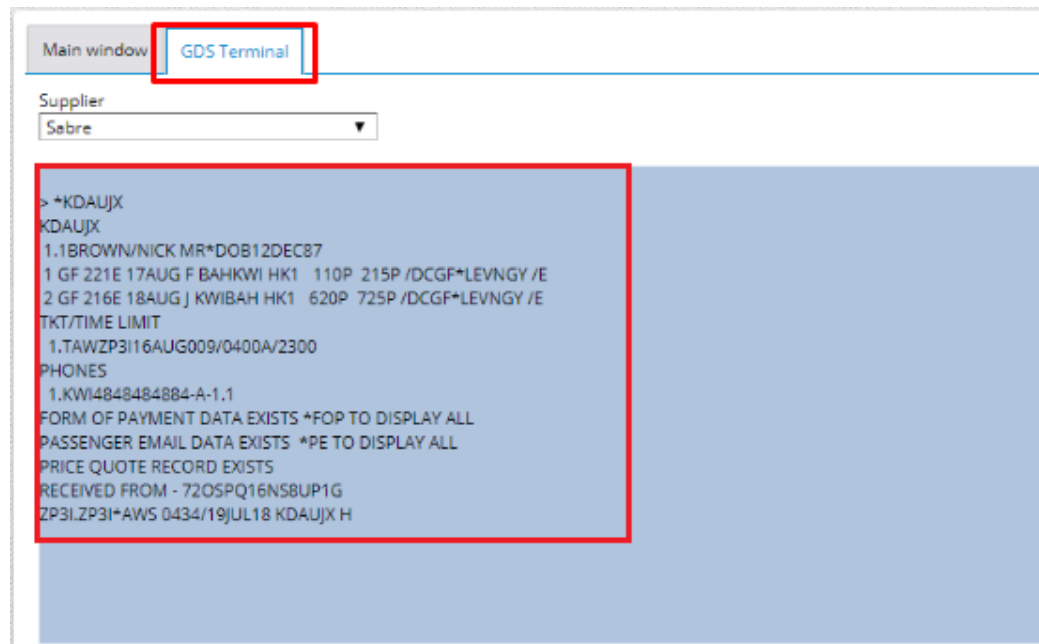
Main window
GDS Terminal

Supplier
Sabre ▼

> *KDAUJX
KDAUJX
1.1BROWN/NICK MR*DOB12DEC87
1 GF 221E 17AUG F BAHKWI HK1 110P 215P /DCGF*LEVNGY /E
2 GF 216E 18AUG J KWIBAH HK1 620P 725P /DCGF*LEVNGY /E
TKT/TIME LIMIT
1.TAWZP3I16AUG009/0400A/2300
PHONES
1.KWI4848484884-A-1.1
FORM OF PAYMENT DATA EXISTS *FOP TO DISPLAY ALL
PASSENGER EMAIL DATA EXISTS *PE TO DISPLAY ALL
PRICE QUOTE RECORD EXISTS
RECEIVED FROM - 72OSPQ16NS8UP1G
ZP3I.ZP3I*AWS 0434/19JUL18 KDAUJX H